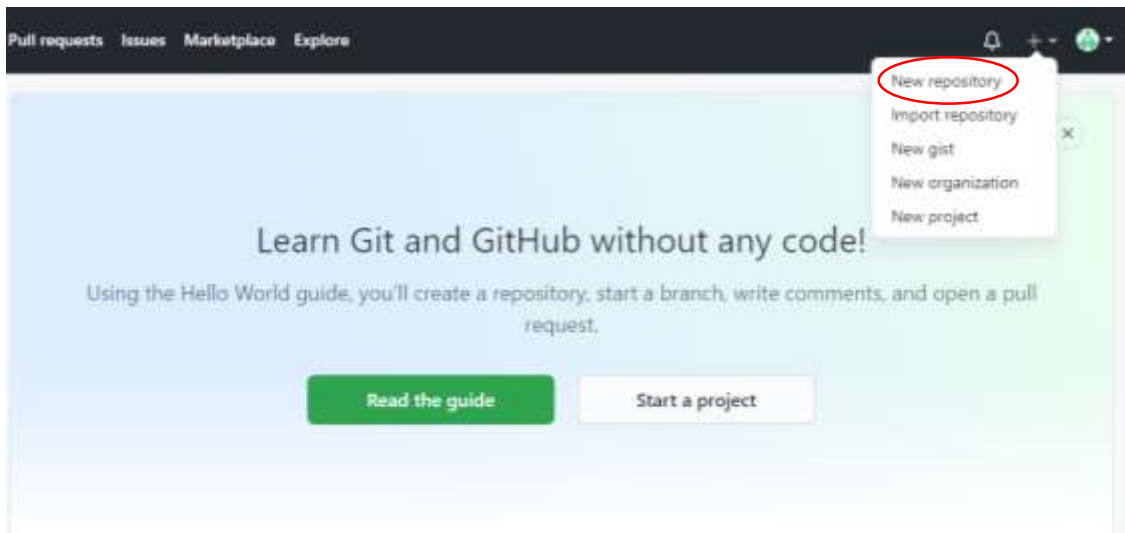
Pull requests Issues Marketplace Explore

New repository
Import repository
New gist
New organization
New project

Learn Git and GitHub without any code!

Using the Hello World guide, you'll create a repository, start a branch, write comments, and open a pull request.

Read the guide

Start a project